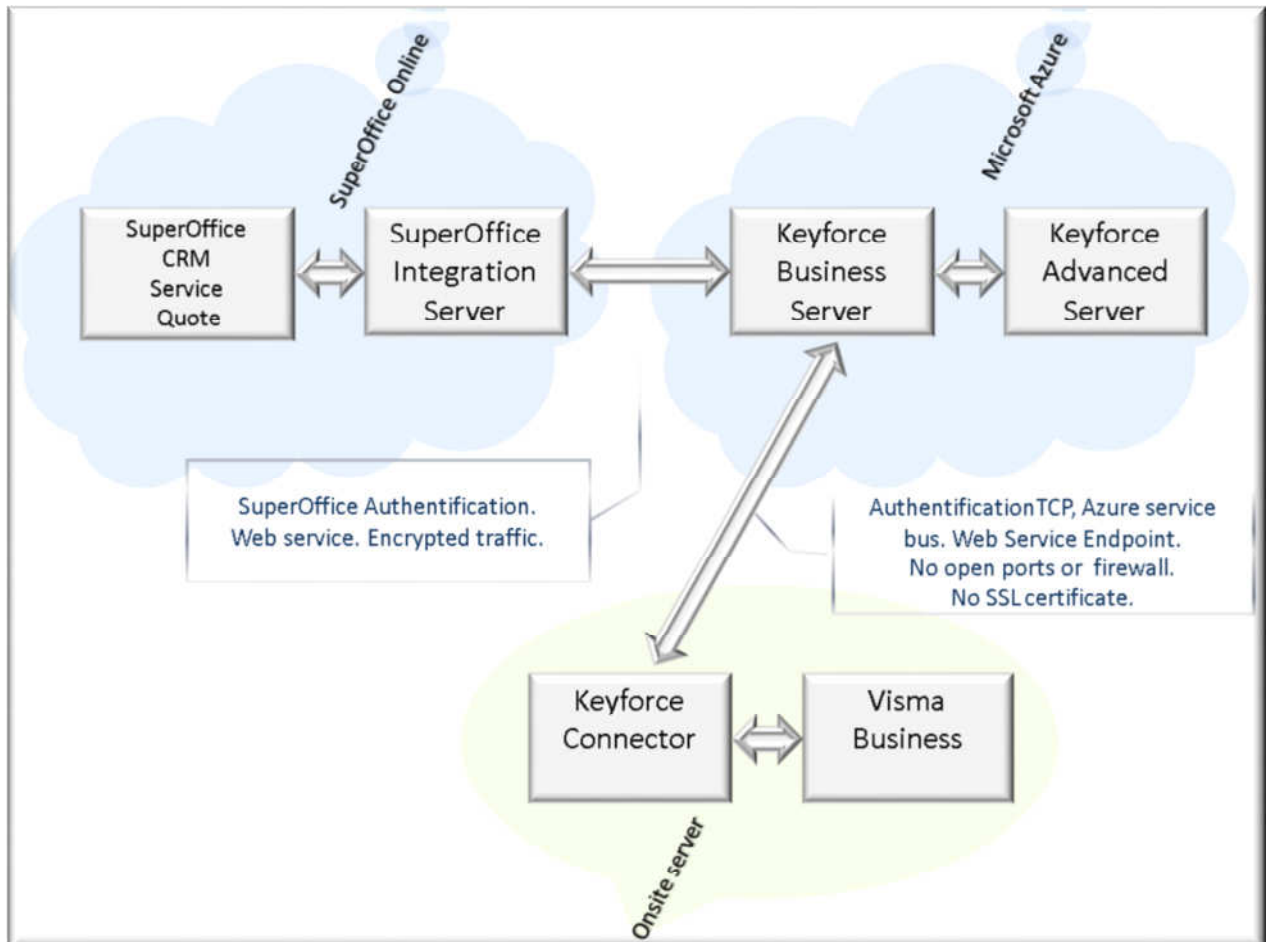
SuperOffice Online

Microsoft Azure

SuperOffice
CRM
Service
Quote

SuperOffice
Integration
Server

Keyforce
Business
Server

Keyforce
Advanced
Server

SuperOffice Authentification.
Web service. Encrypted traffic.

AuthentificationTCP, Azure service bus. Web Service Endpoint.
No open ports or firewall.
No SSL certificate.

Keyforce
Connector

Visma
Business

Onsite server